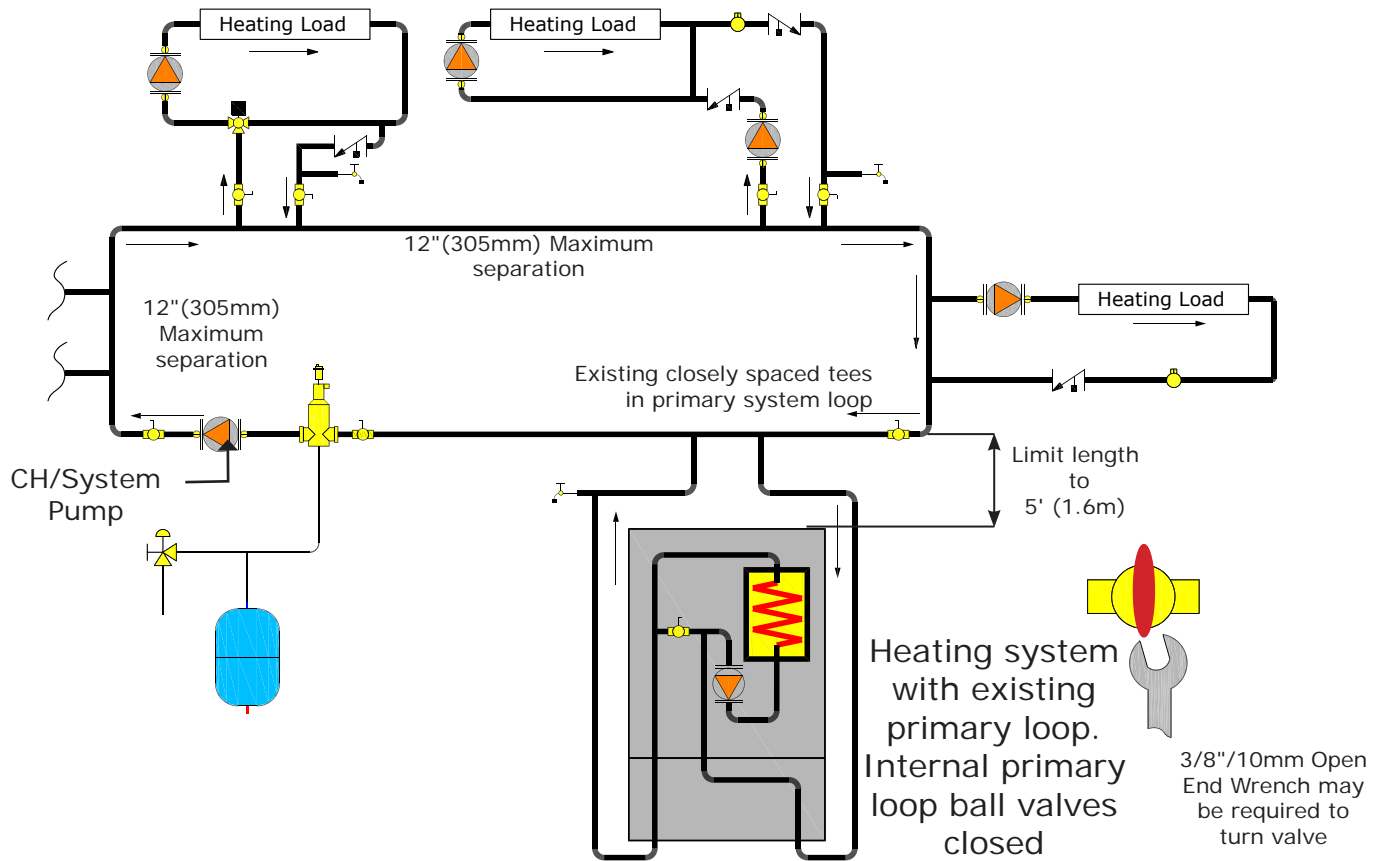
Heating Load

Heating Load

12"(305mm) Maximum separation

12"(305mm) Maximum separation

Heating Load

Existing closely spaced tees in primary system loop

CH/System Pump

Limit length to 5' (1.6m)

Heating system with existing primary loop. Internal primary loop ball valves closed

3/8"/10mm Open End Wrench may be required to turn valve